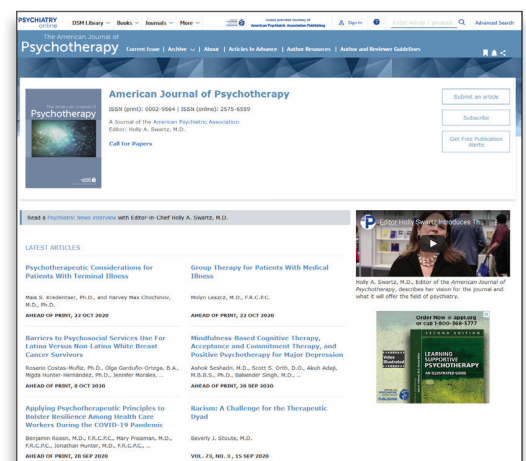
PSYCHIATRY online | DSM Library | Books | Journals | More | Access provided courtesy of American Psychiatric Association Publishing | Sign In | Enter words / phrases | Advanced Search

The American Journal of Psychotherapy | Current Issue | Archive | About | Articles In Advance | Author Resources | Author and Reviewer Guidelines

The American Journal of Psychotherapy

American Journal of Psychotherapy

ISSN (print): 0002-9564 | ISSN (online): 2575-6559

A Journal of the American Psychiatric Association
Editor: Holly A. Swartz, M.D.

Call for Papers

Submit an article

Subscribe

Get Free Publication Alerts

Read a Psychiatric News interview with Editor-in-Chief Holly A. Swartz, M.D.

Editor Holly Swartz Introduces Th...

Holly A. Swartz, M.D., Editor of the American Journal of Psychotherapy, describes her vision for the journal and what it will offer the field of psychiatry.

LATEST ARTICLES

Psychotherapeutic Considerations for Patients With Terminal Illness

Maia S. Kredentser, Ph.D., and Harvey Max Chochinov, M.D., Ph.D.

AHEAD OF PRINT, 22 OCT 2020

Group Therapy for Patients With Medical Illness

Molyn Leszcz, M.D., F.R.C.P.C.

AHEAD OF PRINT, 22 OCT 2020

Barriers to Psychosocial Services Use For Latina Versus Non-Latina White Breast Cancer Survivors

Rosario Costas-Muñiz, Ph.D., Olga Garduño-Ortega, B.A., Migda Hunter-Hernández, Ph.D., Jennifer Morales, ...

AHEAD OF PRINT, 8 OCT 2020

Mindfulness-Based Cognitive Therapy, Acceptance and Commitment Therapy, and Positive Psychotherapy for Major Depression

Ashok Seshadri, M.D., Scott S. Orth, D.O., Akuh Adaji, M.B.B.S., Ph.D., Balwinder Singh, M.D., ...

AHEAD OF PRINT, 30 SEP 2020

Applying Psychotherapeutic Principles to Bolster Resilience Among Health Care Workers During the COVID-19 Pandemic

Benjamin Rosen, M.D., F.R.C.P.C., Mary Preisman, M.D., F.R.C.P.C., Jonathan Hunter, M.D., F.R.C.P.C., ...

AHEAD OF PRINT, 28 SEP 2020

Racism: A Challenge for the Therapeutic Dyad

Beverly J. Stoute, M.D.

VOL. 73, NO. 3, 15 SEP 2020

Order Now ● appi.org or call 1-800-368-5777

LEARNING SUPPORTIVE PSYCHOTHERAPY
AN ILLUSTRATED GUIDE
SECOND EDITION